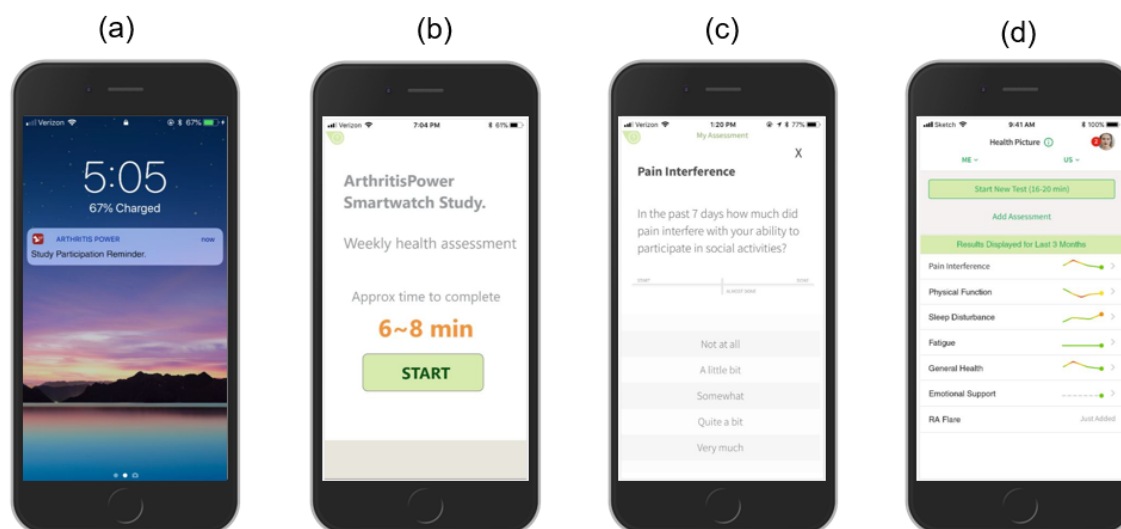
(a)

Verizon
67%
5:05
67% Charged
ARTHRITIS POWER
now
Study Participation Reminder.

(b)

Verizon
7:04 PM
61%
ArthritisPower Smartwatch Study.
Weekly health assessment
Approx time to complete
6~8 min
START

(c)

Verizon
1:20 PM
77%
My Assessment
X
Pain Interference
In the past 7 days how much did pain interfere with your ability to participate in social activities?
START
ALMOST DONE
DONE
Not at all
A little bit
Somewhat
Quite a bit
Very much

(d)

Sketch
9:41 AM
100%
Health Picture
ME
US
Start New Test (16-20 min)
Add Assessment
Results Displayed for Last 3 Months
Pain Interference
Physical Function
Sleep Disturbance
Fatigue
General Health
Emotional Support
RA Flare
Just Added